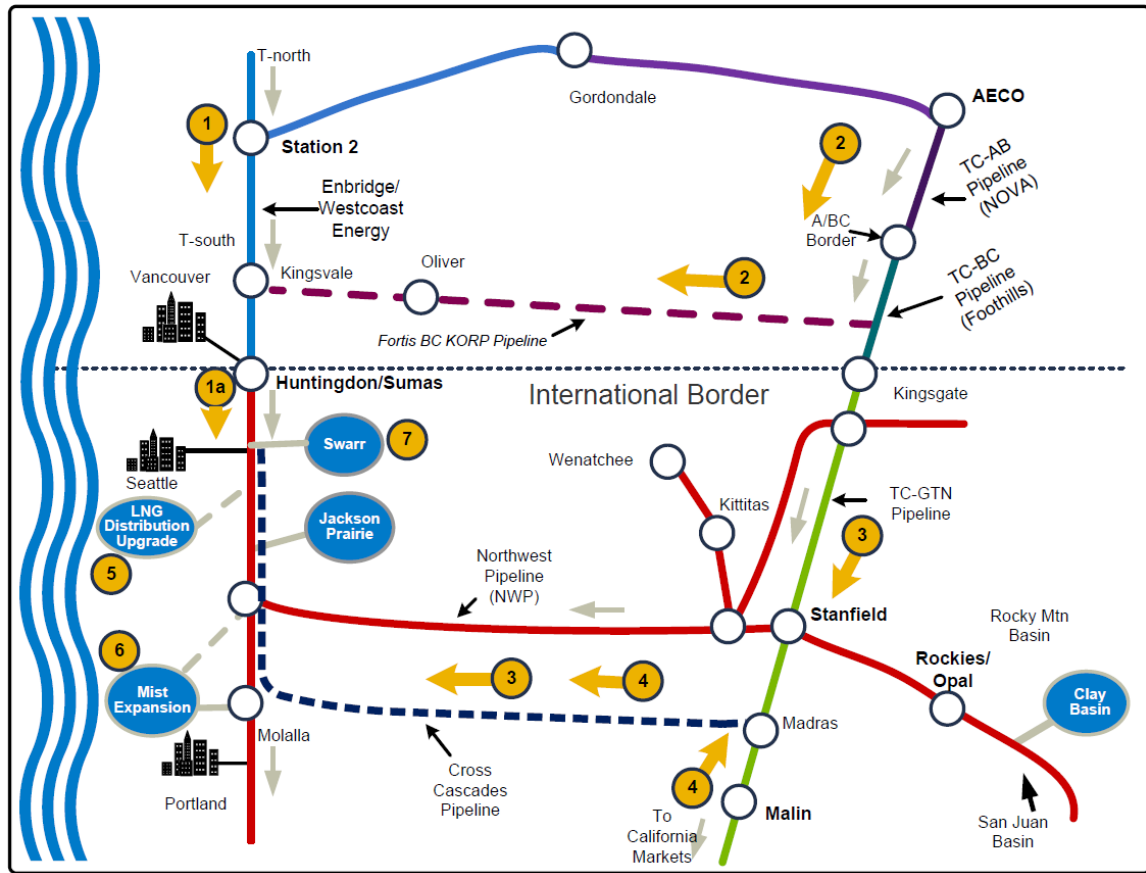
T-north

1

Station 2

Gordondale

AECO

2

TC-AB Pipeline (NOVA)

Enbridge/ Westcoast Energy

T-south

A/BC Border

Vancouver

Kingsvale

Oliver

2

TC-BC Pipeline (Foothills)

Fortis BC KORP Pipeline

1a

Huntingdon/Sumas

International Border

Kingsgate

Swarr

7

Seattle

Wenatchee

LNG Distribution Upgrade

Jackson Prairie

Kittitas

TC-GTN Pipeline

3

5

Northwest Pipeline (NWP)

Stanfield

Rocky Mtn Basin

6

Mist Expansion

3

4

Rockies/ Opal

Clay Basin

Molalla

Madras

Cross Cascades Pipeline

4

Portland

To California Markets

Malin

San Juan Basin